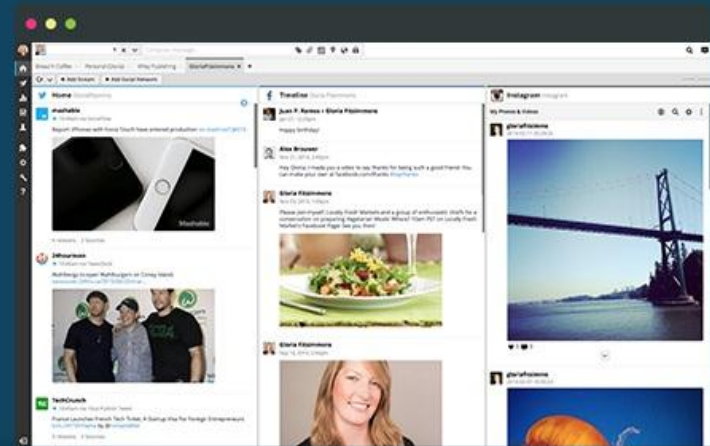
Compose message

Bread N Coffee   Personal Gloria   #Pay Publishing   GloriaFitzsimmons

+ Add Stream   + Add Social Network

Home GloriaFitzsimmons

mashable

Report: iPhones with Force Touch have entered production

Mashable

24hoursnews

Wahlberg's Burger

TechCrunch

Timeline Gloria Fitzsimmons

Juan P. Ramos > Gloria Fitzsimmons

Happy birthday!

Alex Brouwer

Gloria Fitzsimmons

Gloria Fitzsimmons

Instagram Instagram

My Photos & Videos

gloriafitzsimms

gloriafitzsimms